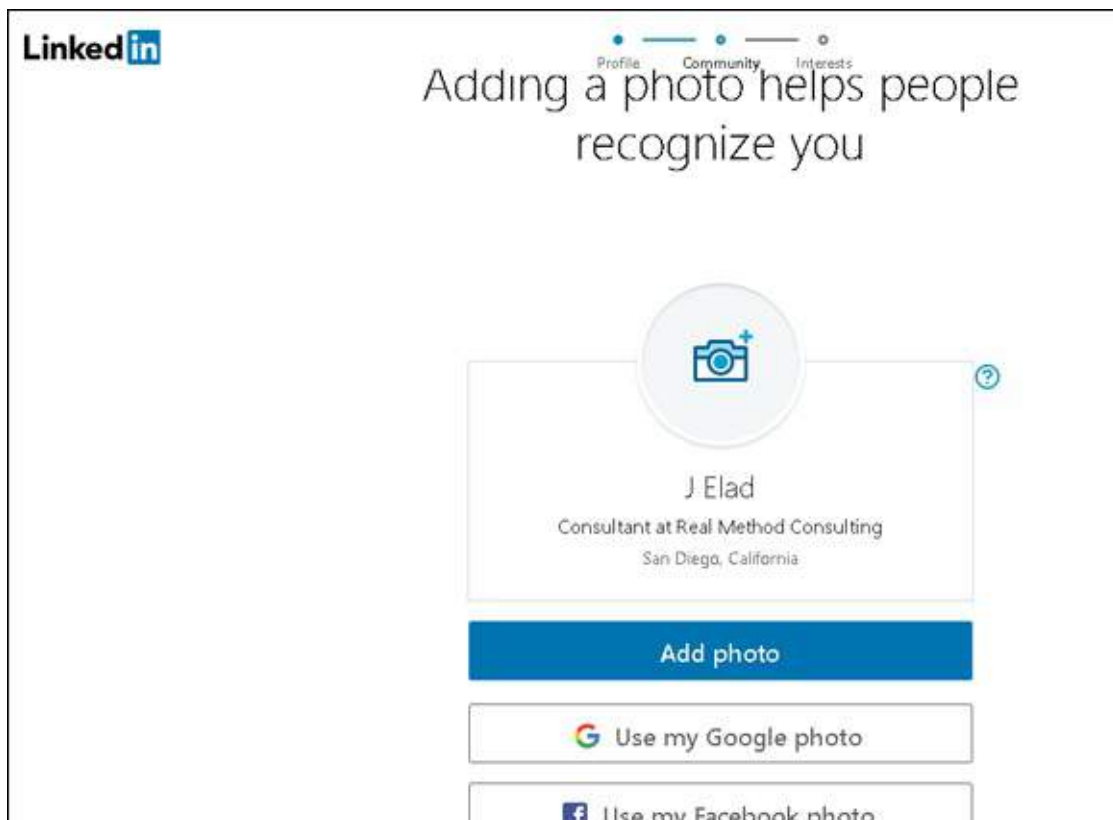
Linked in

Profile Community Interests

Adding a photo helps people recognize you

J Elad

Consultant at Real Method Consulting

San Diego, California

Add photo

Use my Google photo

Use my Facebook photo